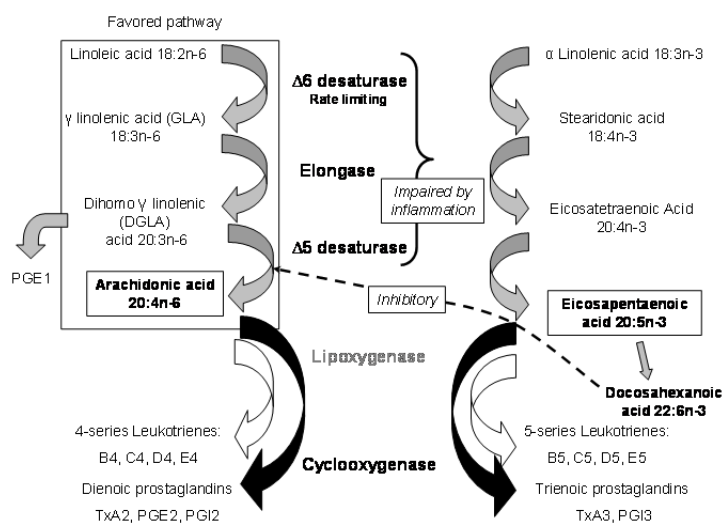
Favored pathway

Linoleic acid 18:2n-6

γ linolenic acid (GLA) 18:3n-6

Dihomo γ linolenic (DGLA) acid 20:3n-6

PGE1

Arachidonic acid 20:4n-6

Δ6 desaturase
Rate limiting

Elongase

Impaired by inflammation

Δ5 desaturase

Inhibitory

α Linolenic acid 18:3n-3

Stearidonic acid 18:4n-3

Eicosatetraenoic Acid 20:4n-3

Eicosapentaenoic acid 20:5n-3

Docosahexanoic acid 22:6n-3

Lipoxygenase

4-series Leukotrienes:
B4, C4, D4, E4

Cyclooxygenase

Dienoic prostaglandins
TxA2, PGE2, PGI2

5-series Leukotrienes:
B5, C5, D5, E5

Trienoic prostaglandins
TxA3, PGI3